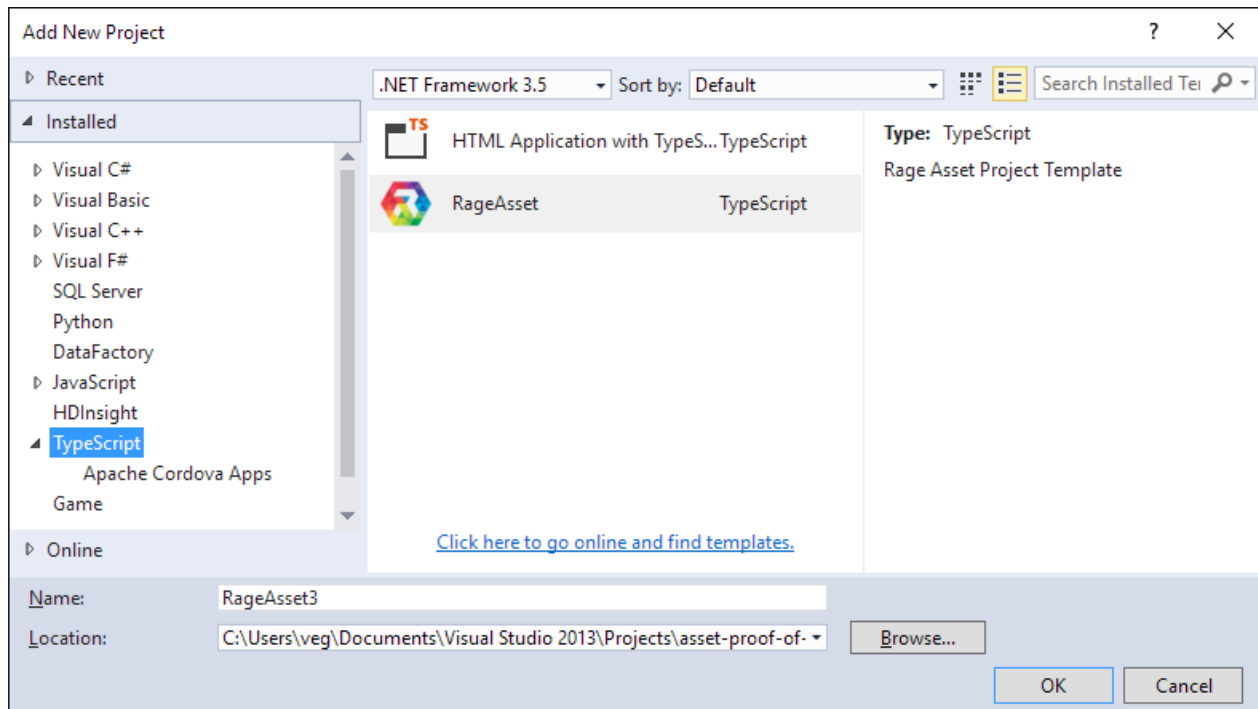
Add New Project

?

X

▷ Recent

◢ Installed

▷ Visual C#
▷ Visual Basic
▷ Visual C++
▷ Visual F#
SQL Server
Python
DataFactory
▷ JavaScript
HDInsight
◢ TypeScript
Apache Cordova Apps
Game

▷ Online

.NET Framework 3.5

Sort by: Default

Search Installed Te

TS

HTML Application with TypeS... TypeScript

RageAsset TypeScript

Click here to go online and find templates.

Type: TypeScript

Rage Asset Project Template

Name: RageAsset3

Location: C:\Users\veg\Documents\Visual Studio 2013\Projects\asset-proof-of-

Browse...

OK

Cancel